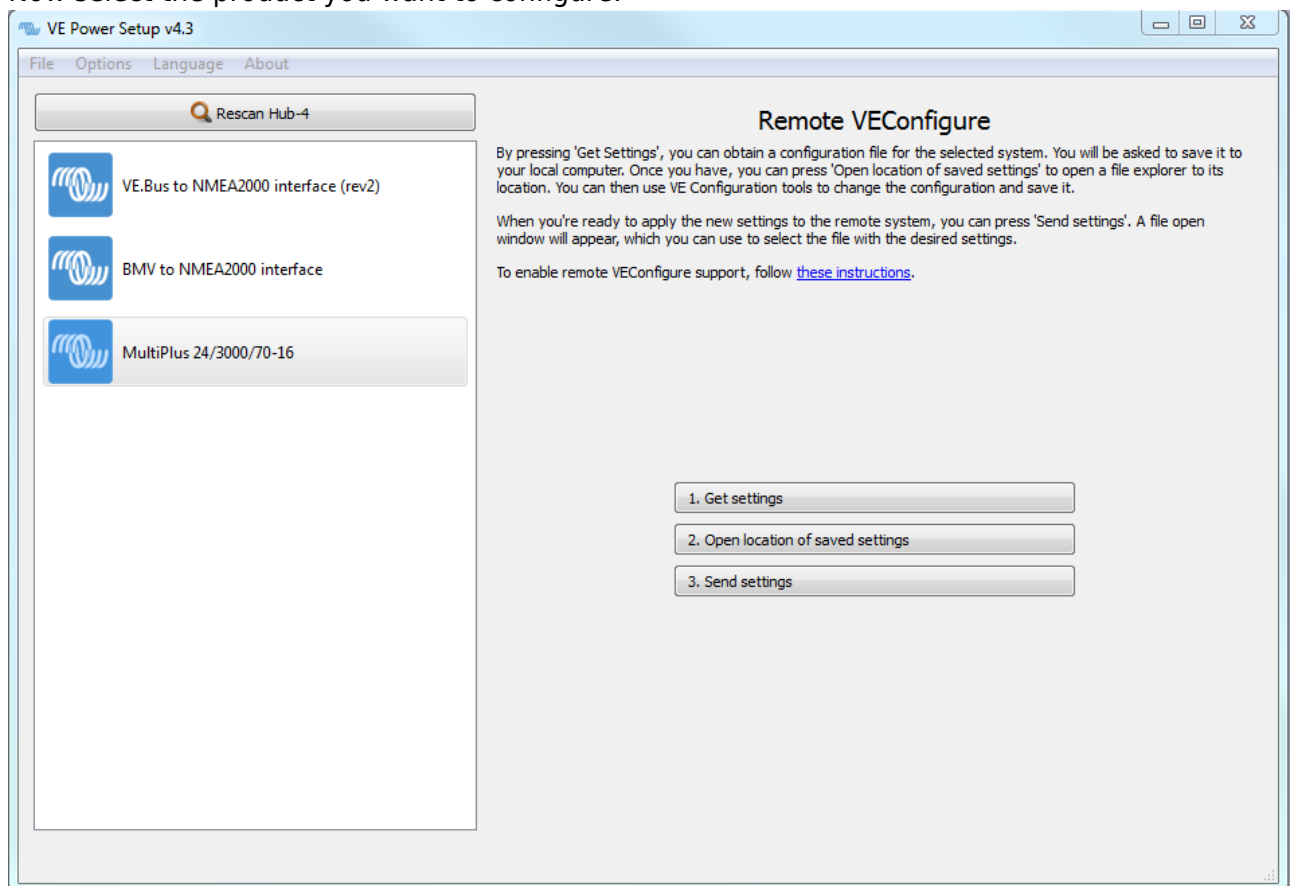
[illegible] the product you want to configure.

VE Power Setup v4.3

File Options Language About

Rescan Hub-4

VE.Bus to NMEA2000 interface (rev2)

BMV to NMEA2000 interface

MultiPlus 24/3000/70-16

Remote VEConfigure

By pressing 'Get Settings', you can obtain a configuration file for the selected system. You will be asked to save it to your local computer. Once you have, you can press 'Open location of saved settings' to open a file explorer to its location. You can then use VE Configuration tools to change the configuration and save it.

When you're ready to apply the new settings to the remote system, you can press 'Send settings'. A file open window will appear, which you can use to select the file with the desired settings.

To enable remote VEConfigure support, follow these instructions.

1. Get settings

2. Open location of saved settings

3. Send settings